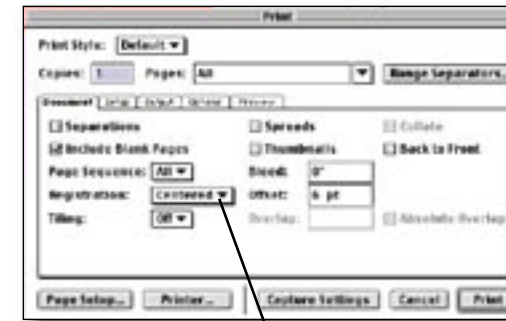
Print

Print Style: Default

Copies: 1 Pages: All

Range Separators...

Document Setup Output Options Preview

Separations

Include Blank Pages

Page Sequence: All

Registration: Centered

Tiling: Off

Spreads

Thumbnails

Bleed: 0"

Offset: 6 pt

Overlap:

Collate

Back to Front

Absolute Overlap

Page Setup... Printer... Capture Settings Cancel Print